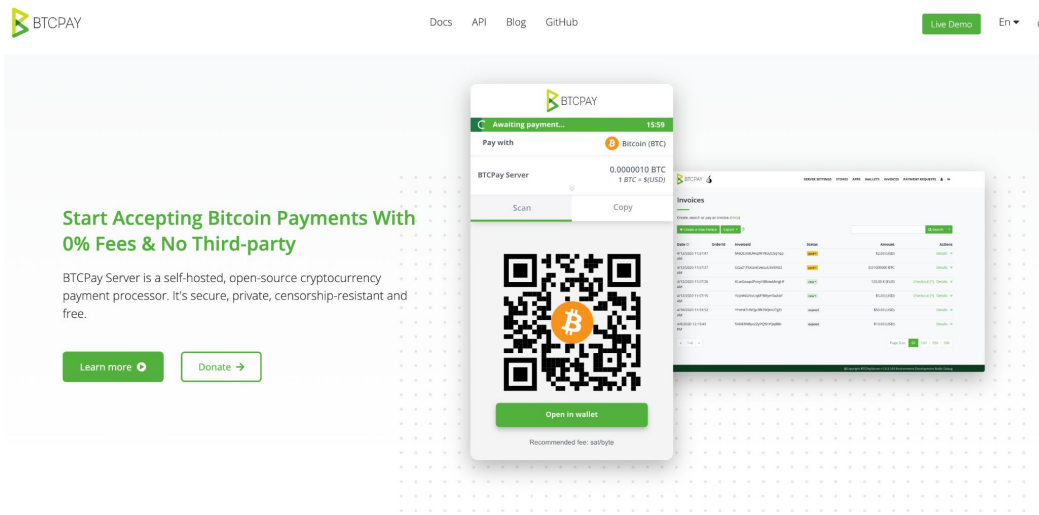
BTCPAY

Docs API Blog GitHub

Live Demo En

Start Accepting Bitcoin Payments With 0% Fees & No Third-party

BTCPay Server is a self-hosted, open-source cryptocurrency payment processor. It's secure, private, censorship-resistant and free.

Learn more

Donate →

BTCPAY

Awaiting payment... 15:59

Pay with Bitcoin (BTC)

BTCPay Server 0.0000010 BTC
1 BTC = $(USD)

Scan Copy

Open in wallet

Recommended fee: sat/byte

BTCPAY

SERVER SETTINGS STORES APPS WALLETS INVOICES PAYMENT REQUESTS

Invoices

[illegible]

| Date | OrderId | InvoiceId | Status | Amount | Actions |
|---|---|---|---|---|---|
| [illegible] | | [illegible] | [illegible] | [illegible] | Details |
| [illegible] | | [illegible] | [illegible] | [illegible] | Details |
| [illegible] | | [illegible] | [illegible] | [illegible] | Details |
| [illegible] | | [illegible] | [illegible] | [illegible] | Details |
| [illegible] | | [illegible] | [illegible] | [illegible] | Details |
| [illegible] | | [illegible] | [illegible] | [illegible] | Details |

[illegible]